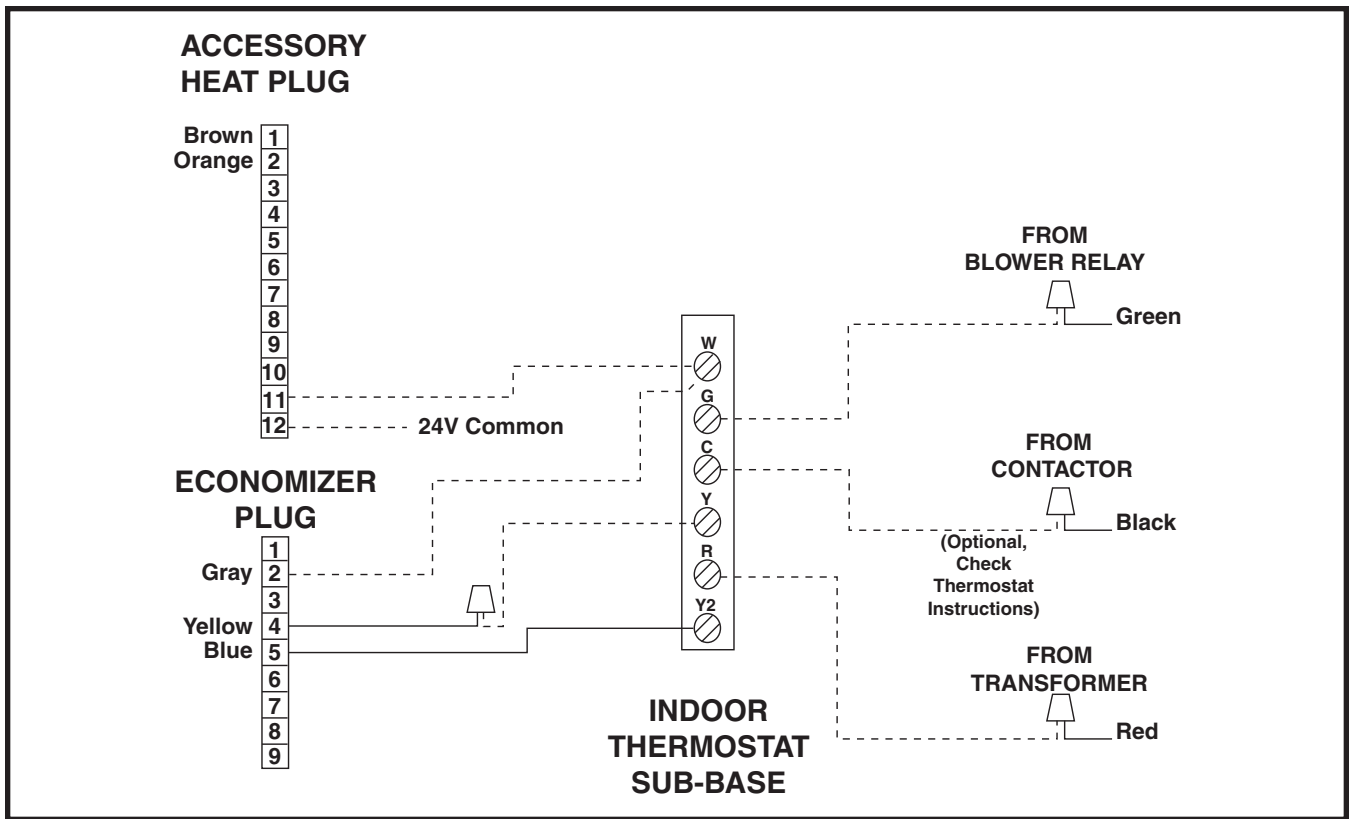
ACCESSORY HEAT PLUG

Brown 1
Orange 2
3
4
5
6
7
8
9
10
11
12 24V Common

ECONOMIZER PLUG

1
Gray 2
3
Yellow 4
Blue 5
6
7
8
9

W
G
C
Y
R
Y2

INDOOR THERMOSTAT SUB-BASE

FROM BLOWER RELAY
Green

FROM CONTACTOR
Black
(Optional, Check Thermostat Instructions)

FROM TRANSFORMER
Red